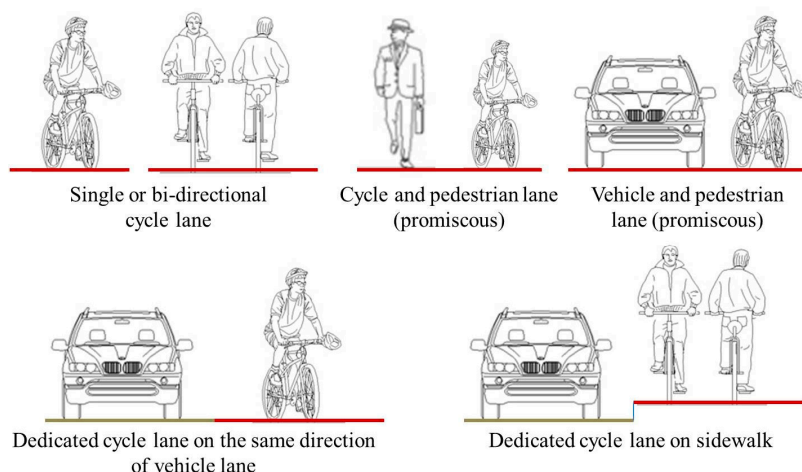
Single or bi-directional cycle lane

Cycle and pedestrian lane (promiscous)

Vehicle and pedestrian lane (promiscous)

Dedicated cycle lane on the same direction of vehicle lane

Dedicated cycle lane on sidewalk